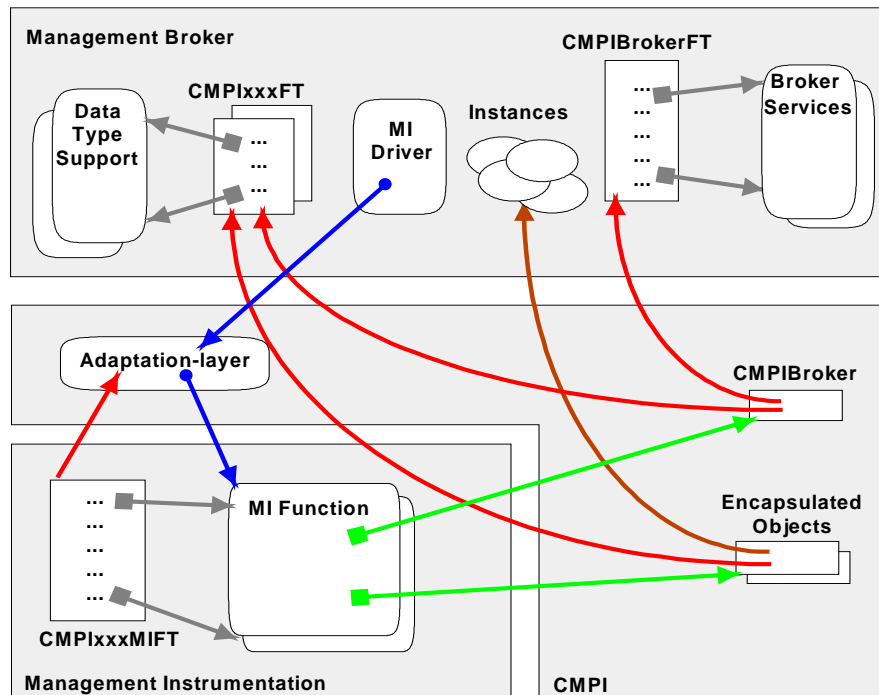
Management Broker

CMPIxxxFT

Data Type Support

...
...
...

MI Driver

Instances

CMPIBrokerFT

...
...
...
...
...
...

Broker Services

Adaptation-layer

CMPIBroker

...
...
...
...
...
...

MI Function

Encapsulated Objects

CMPIxxxMIFT

Management Instrumentation

CMPI